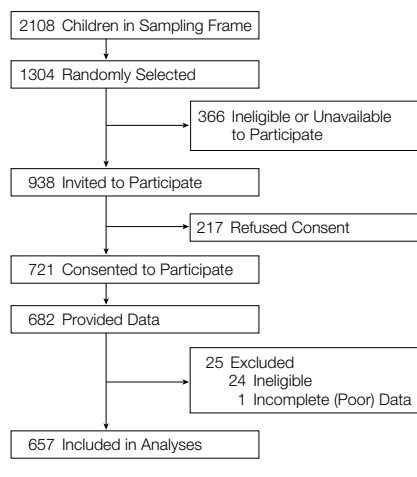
2108 Children in Sampling Frame

1304 Randomly Selected

366 Ineligible or Unavailable to Participate

938 Invited to Participate

217 Refused Consent

721 Consented to Participate

682 Provided Data

25 Excluded
24 Ineligible
1 Incomplete (Poor) Data

657 Included in Analyses